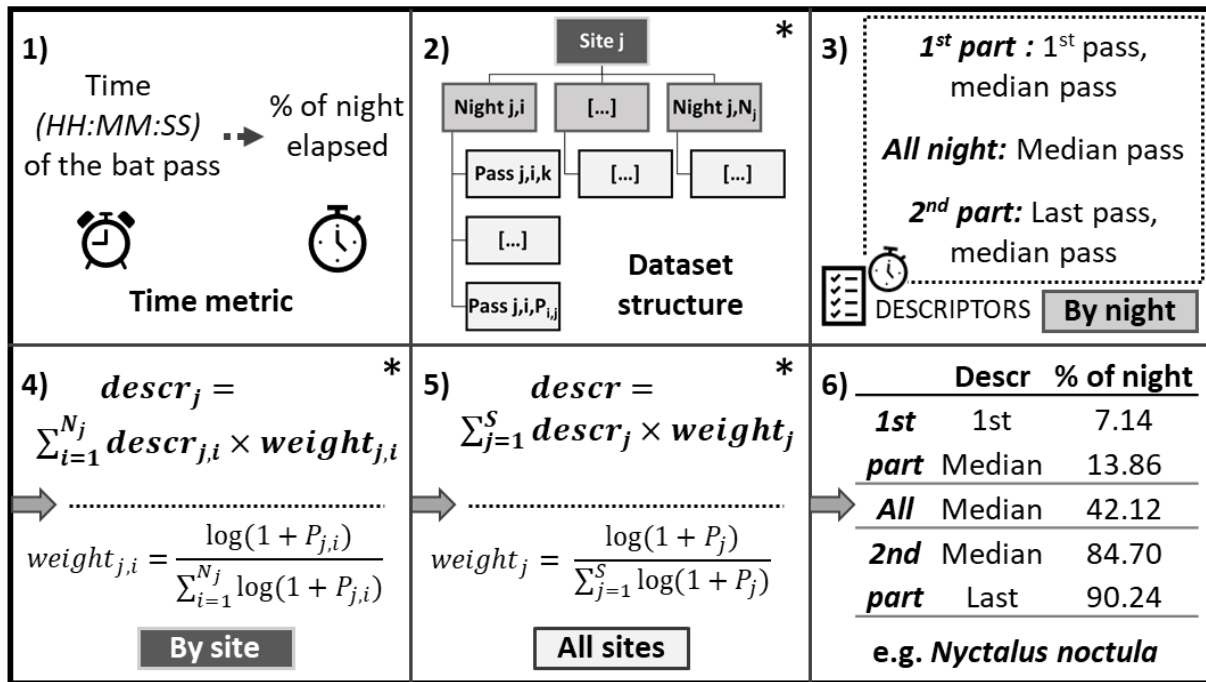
1)

Time (HH:MM:SS) of the bat pass

% of night elapsed

Time metric

2)

*

Site j

Night j,i

[...]

Night j,$N_j$

Pass j,i,k

[...]

[...]

[...]

Pass j,i,$P_{i,j}$

Dataset structure

3)

$1^{st}$ part : $1^{st}$ pass, median pass

All night: Median pass

$2^{nd}$ part: Last pass, median pass

DESCRIPTORS

By night

4)

*

$descr_j = \sum_{i=1}^{N_j} descr_{j,i} \times weight_{j,i}$

$weight_{j,i} = \frac{\log(1+P_{j,i})}{\sum_{i=1}^{N_j} \log(1+P_{j,i})}$

By site

5)

*

$descr = \sum_{j=1}^{S} descr_j \times weight_j$

$weight_j = \frac{\log(1+P_j)}{\sum_{j=1}^{S} \log(1+P_j)}$

All sites

6)

| | Descr | % of night |
|---|---|---|
| 1st | 1st | 7.14 |
| part | Median | 13.86 |
| All | Median | 42.12 |
| 2nd | Median | 84.70 |
| part | Last | 90.24 |

e.g. Nyctalus noctula